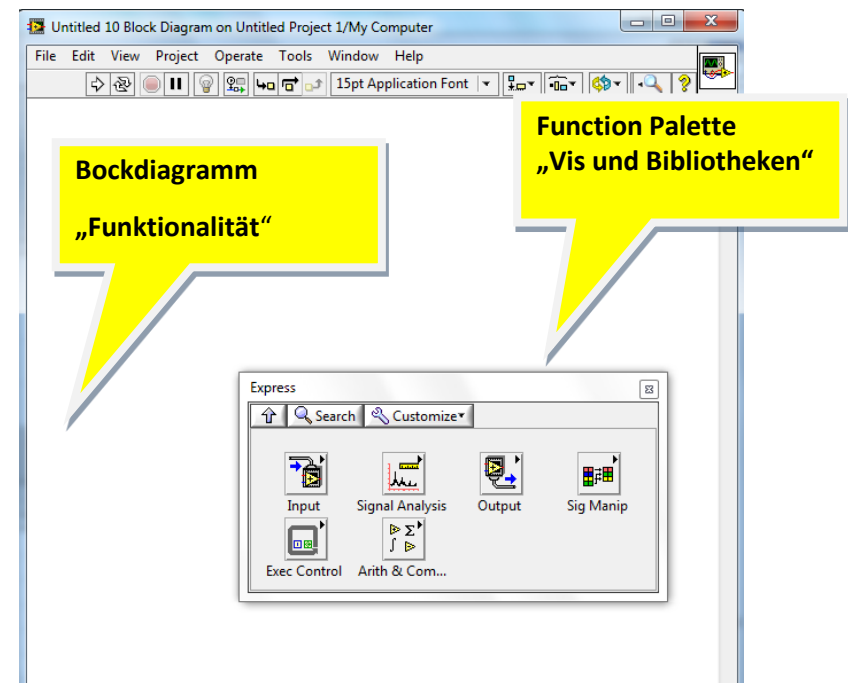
Untitled 10 Block Diagram on Untitled Project 1/My Computer

File Edit View Project Operate Tools Window Help

15pt Application Font

Bockdiagramm

„Funktionalität"

Function Palette
„Vis und Bibliotheken"

Express

Search Customize

Input
Signal Analysis
Output
Sig Manip
Exec Control
Arith & Com...